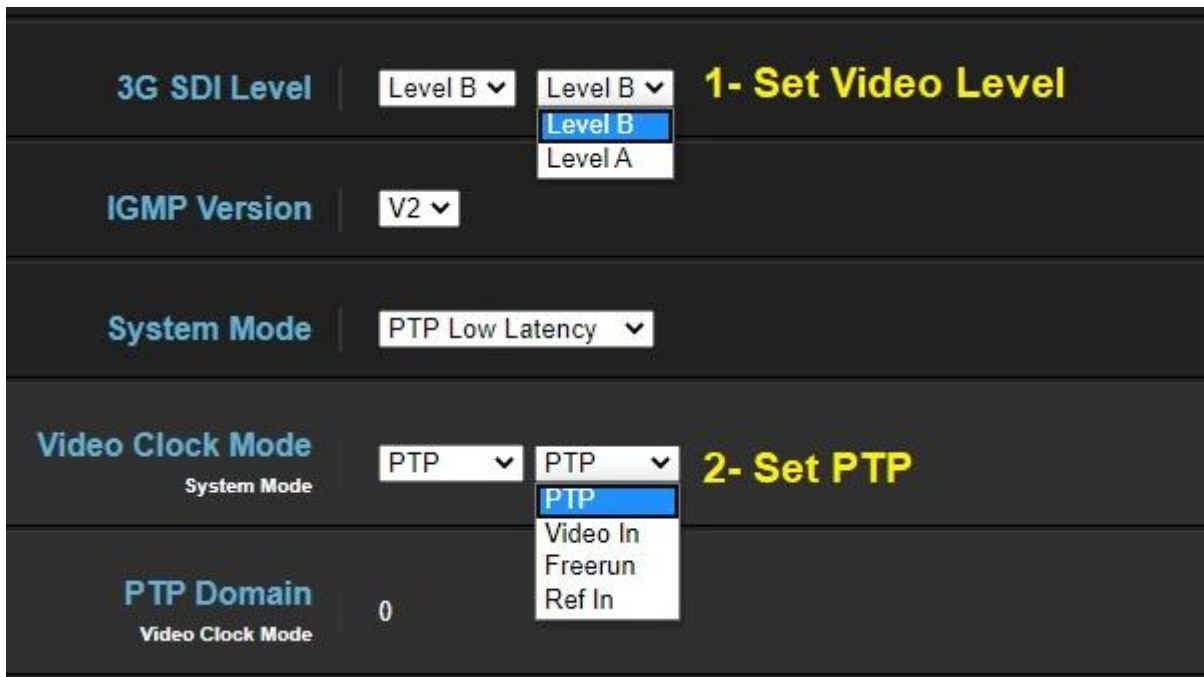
3G SDI Level | Level B ⌄ | Level B ⌄ | 1- Set Video Level
Level B
Level A

IGMP Version | V2 ⌄

System Mode | PTP Low Latency ⌄

Video Clock Mode
System Mode
PTP ⌄ | PTP ⌄ | 2- Set PTP
PTP
Video In
Freerun
Ref In

PTP Domain
Video Clock Mode
0